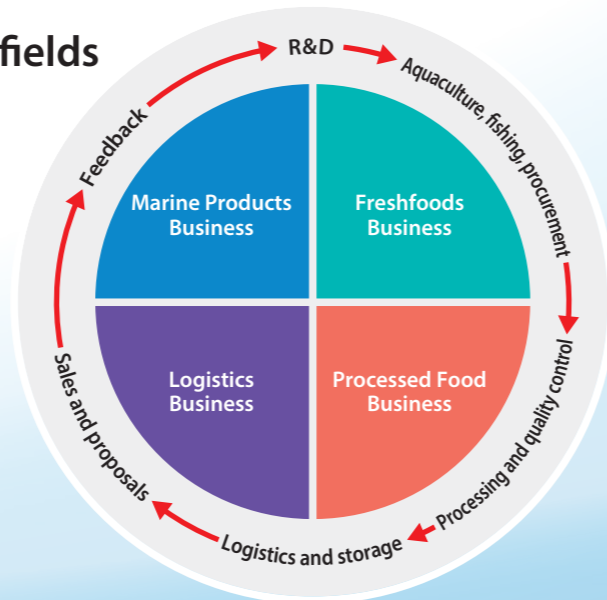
fields

R&D

Aquaculture, fishing, procurement

Processing and quality control

Logistics and storage

Sales and proposals

Feedback

Marine Products Business

Freshfoods Business

Logistics Business

Processed Food Business